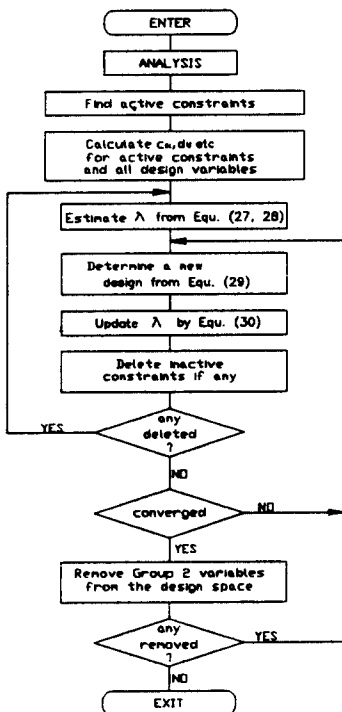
ENTER

ANALYSIS

Find active constraints

Calculate $c_{ki}, d_{ki}$ etc for active constraints and all design variables

Estimate $\lambda$ from Equ. (27, 28)

Determine a new design from Equ. (29)

Update $\lambda$ by Equ. (30)

Delete inactive constraints if any

any deleted ?

YES

NO

converged

NO

YES

Remove Group 2 variables from the design space

any removed ?

YES

NO

EXIT